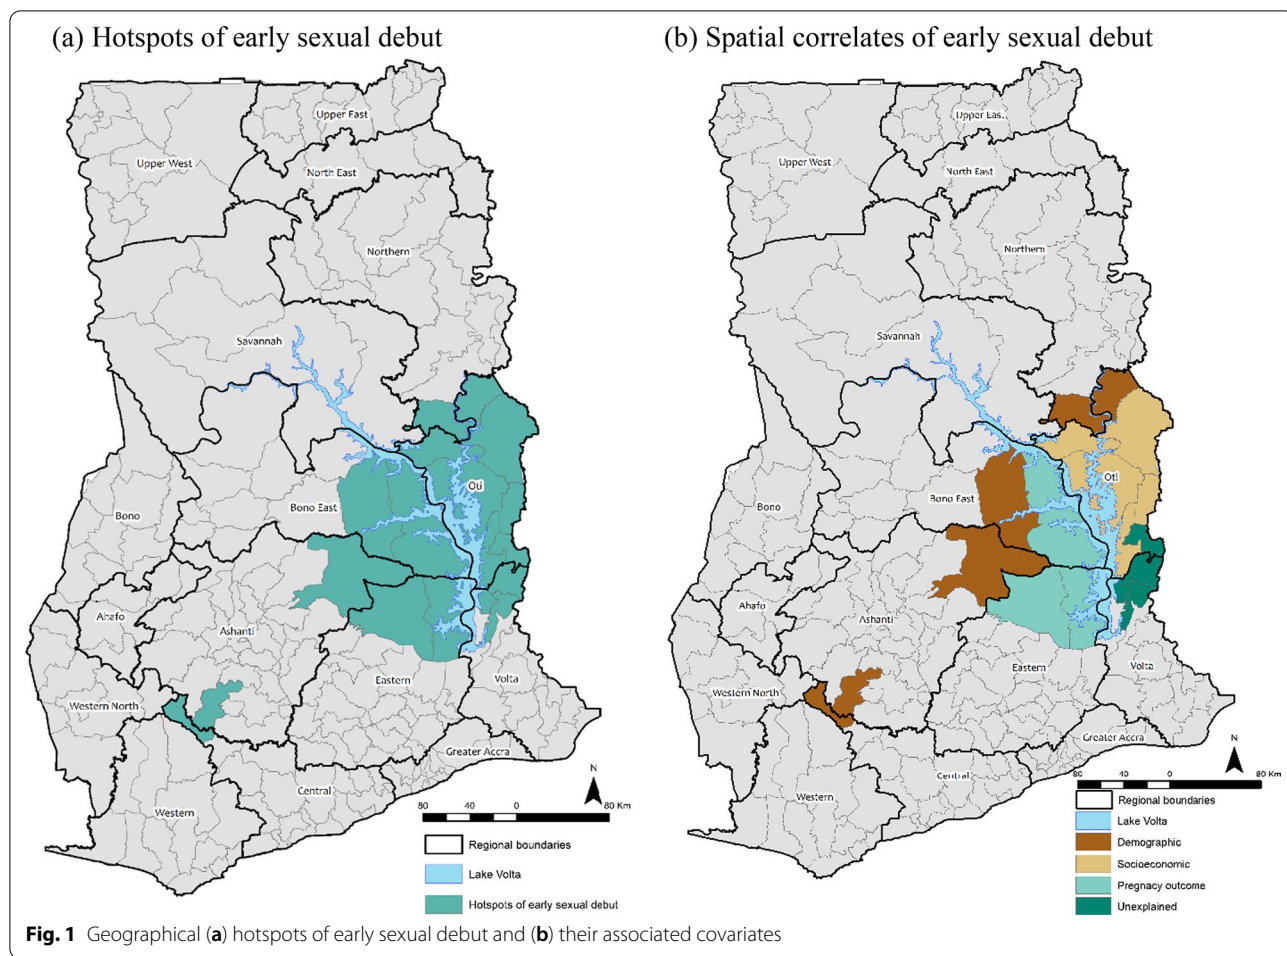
(a) Hotspots of early sexual debut

Upper East
Upper West
North East
Northern
Savannah
Oti
Bono East
Bono
Ahafo
Ashanti
Western North
Eastern
Volta
Greater Accra
Central
Western

N
80 40 0 80 Km

Regional boundaries
Lake Volta
Hotspots of early sexual debut

(b) Spatial correlates of early sexual debut

Upper Eas.
Upper West
North East
Northern
Savannah
Oti
Bono East
Bono
Ahafo
Ashanti
Western North
Eastern
Volta
Greater Accra
Central
Western

N
80 40 0 80 Km

Regional boundaries
Lake Volta
Demographic
Socioeconomic
Pregnacy outcome
Unexplained

Fig. 1 Geographical (a) hotspots of early sexual debut and (b) their associated covariates